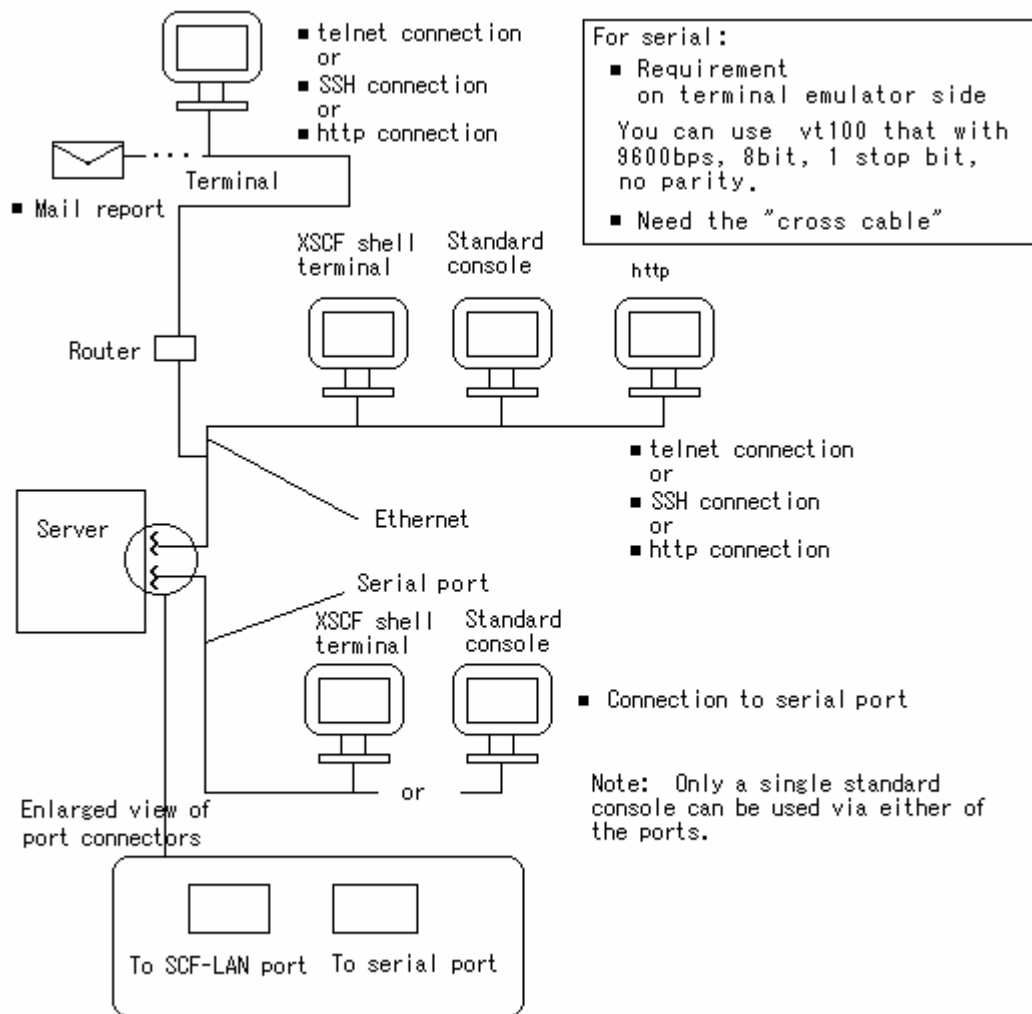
■ telnet connection
or
■ SSH connection
or
■ http connection

For serial:
■ Requirement on terminal emulator side
You can use vt100 that with 9600bps, 8bit, 1 stop bit, no parity.
■ Need the "cross cable"

Terminal

■ Mail report

XSCF shell terminal

Standard console

http

Router

■ telnet connection
or
■ SSH connection
or
■ http connection

Server

Ethernet

Serial port

XSCF shell terminal

Standard console

■ Connection to serial port

or

Note: Only a single standard console can be used via either of the ports.

Enlarged view of port connectors

To SCF-LAN port

To serial port